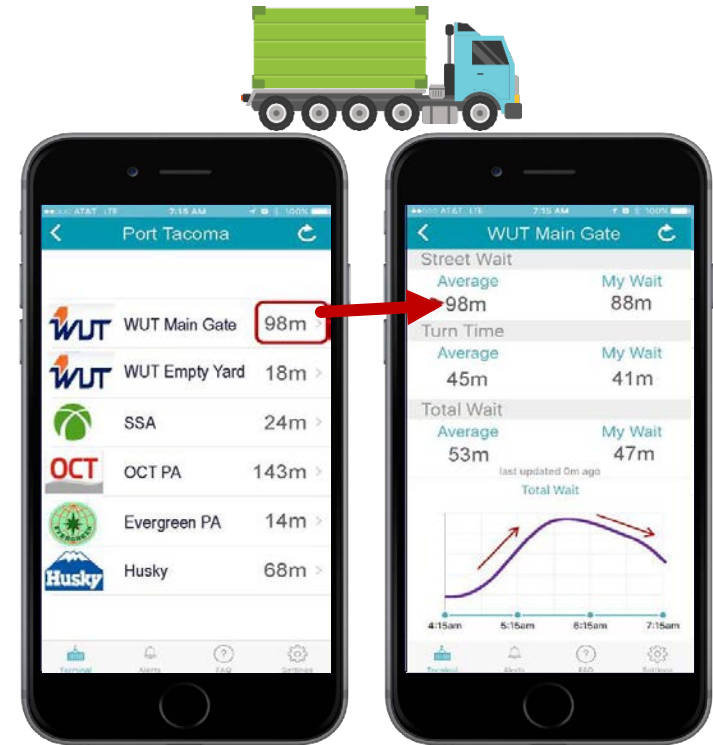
AT&T LTE 7:15 AM 100%
Port Tacoma
WUT WUT Main Gate 98m
WUT WUT Empty Yard 18m
SSA 24m
OCT OCT PA 143m
EVERGREEN Evergreen PA 14m
Husky Husky 68m
Terminal Alerts FAQ Settings

AT&T LTE 7:15 AM 100%
WUT Main Gate
Street Wait
Average 98m
My Wait 88m
Turn Time
Average 45m
My Wait 41m
Total Wait
Average 53m
My Wait 47m
last updated 0m ago
Total Wait
4:15am 5:15am 6:15am 7:15am
Terminal Alerts FAQ Settings